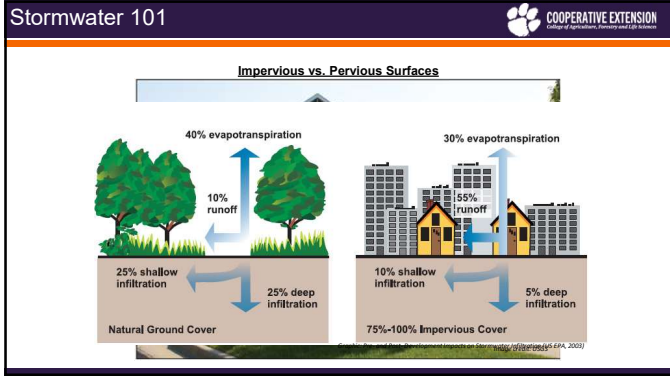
Stormwater 101

COOPERATIVE EXTENSION
College of Agriculture, Forestry and Life Sciences

Impervious vs. Pervious Surfaces

40% evapotranspiration

10% runoff

25% shallow infiltration

25% deep infiltration

Natural Ground Cover

30% evapotranspiration

55% runoff

10% shallow infiltration

5% deep infiltration

75%-100% Impervious Cover

Graphic: Pre- and Post- Development Impacts on Stormwater Infiltration (US EPA, 2003)
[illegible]